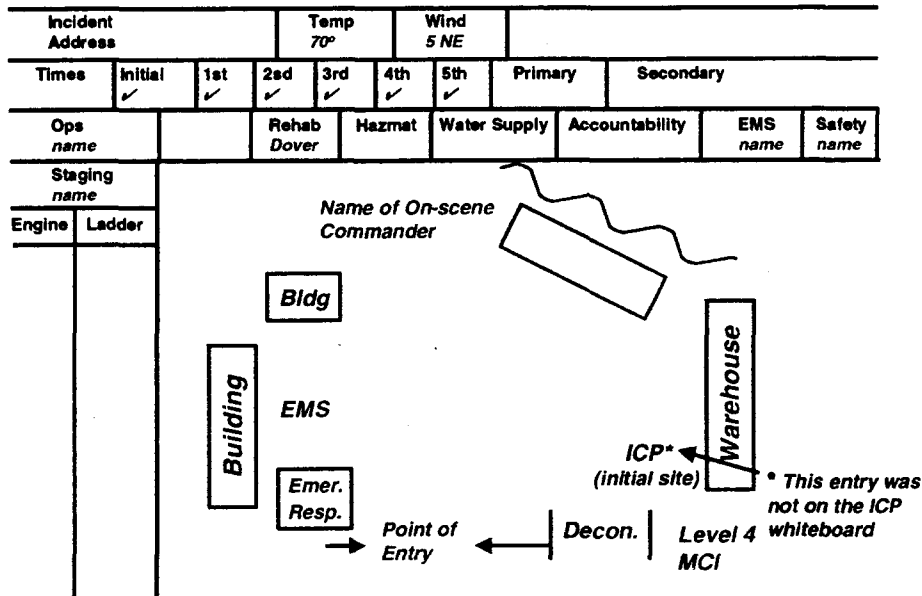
| Incident Address | | | Temp 70° | | Wind 5 NE | | |
|---|---|---|---|---|---|---|---|

| Times | Initial ✓ | 1st ✓ | 2sd ✓ | 3rd ✓ | 4th ✓ | 5th ✓ | Primary | Secondary |
|---|---|---|---|---|---|---|---|---|

| Ops name | | Rehab Dover | Hazmat | Water Supply | Accountability | EMS name | Safety name |
|---|---|---|---|---|---|---|---|

Staging name

| Engine | Ladder |
|---|---|

Name of On-scene Commander

Bldg

Warehouse

Building

EMS

ICP*
(initial site)

* This entry was not on the ICP whiteboard

Emer. Resp.

Point of Entry

Decon.

Level 4 MCI